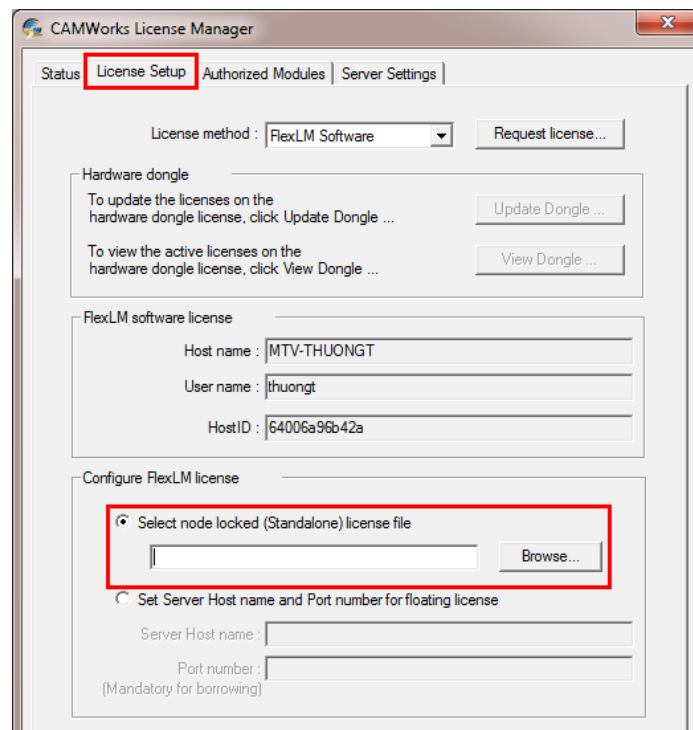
CAMWorks License Manager

Status | License Setup | Authorized Modules | Server Settings

License method : FlexLM Software

Request license...

Hardware dongle

To update the licenses on the hardware dongle license, click Update Dongle ...

Update Dongle ...

To view the active licenses on the hardware dongle license, click View Dongle ...

View Dongle ...

FlexLM software license

Host name : MTV-THUONGT

User name : thuongt

HostID : 64006a96b42a

Configure FlexLM license

Select node locked (Standalone) license file

Browse...

Set Server Host name and Port number for floating license

Server Host name :

Port number :
(Mandatory for borrowing)